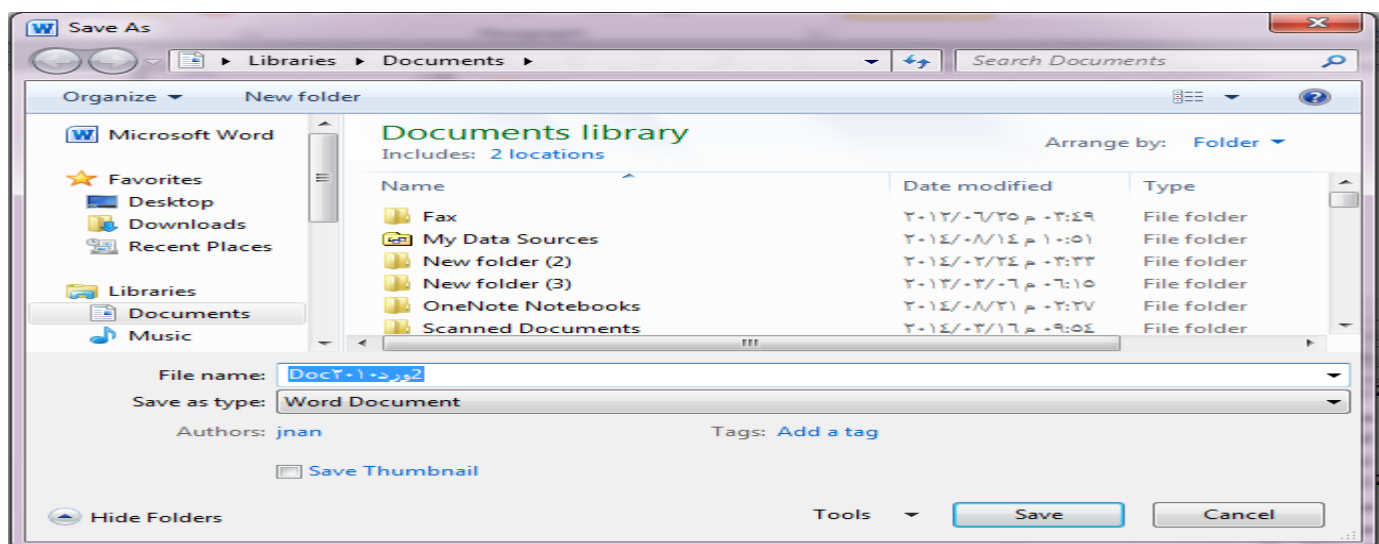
Save As

Libraries ▸ Documents ▸

Search Documents

Organize New folder

Microsoft Word

Favorites
Desktop
Downloads
Recent Places

Libraries
Documents
Music

Documents library
Includes: 2 locations

Arrange by: Folder

| Name | Date modified | Type |
|---|---|---|
| Fax | ٢٠١٢/٠٦/٢٥ م ٠٣:٤٩ | File folder |
| My Data Sources | ٢٠١٤/٠٨/١٤ م ١٠:٥١ | File folder |
| New folder (2) | ٢٠١٤/٠٣/٢٤ م ٠٣:٣٣ | File folder |
| New folder (3) | ٢٠١٣/٠٣/٠٦ م ٠٦:١٥ | File folder |
| OneNote Notebooks | ٢٠١٤/٠٨/٢١ م ٠٣:٣٧ | File folder |
| Scanned Documents | ٢٠١٤/٠٣/١٦ م ٠٩:٥٤ | File folder |

File name: Doc٢٠١٠ورد2
Save as type: Word Document

Authors: jnan
Tags: Add a tag

Save Thumbnail

Hide Folders

Tools
Save
Cancel